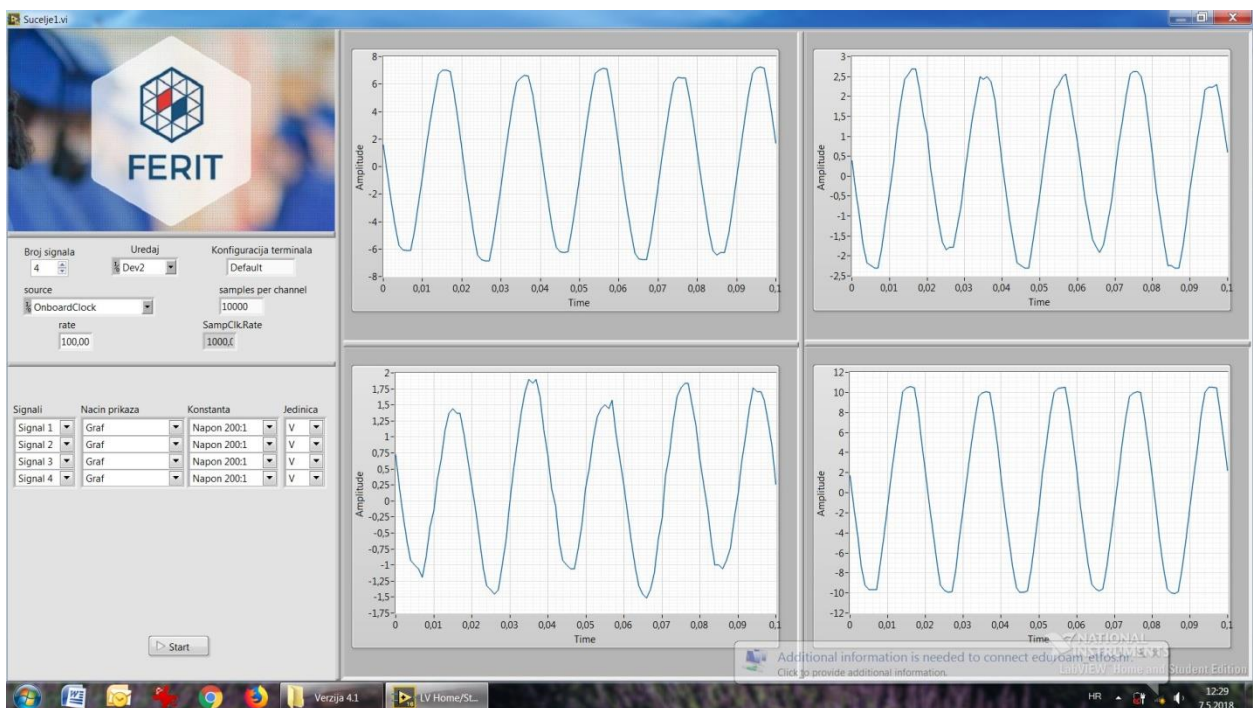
Sucelje1.vi

FERIT

Broj signala
4

Uredaj
Dev2

Konfiguracija terminala
Default

source
OnboardClock

samples per channel
10000

rate
100,00

SampClk.Rate
1000,0

| Signali | Nacin prikaza | Konstanta | Jedinica |
|---|---|---|---|
| Signal 1 | Graf | Napon 200:1 | V |
| Signal 2 | Graf | Napon 200:1 | V |
| Signal 3 | Graf | Napon 200:1 | V |
| Signal 4 | Graf | Napon 200:1 | V |

Start

Amplitude
8
6
4
2
0
-2
-4
-6
-8
0 0,01 0,02 0,03 0,04 0,05 0,06 0,07 0,08 0,09 0,1
Time

Amplitude
3
2,5
2
1,5
1
0,5
0
-0,5
-1
-1,5
-2
-2,5
0 0,01 0,02 0,03 0,04 0,05 0,06 0,07 0,08 0,09 0,1
Time

Amplitude
2
1,75
1,5
1,25
1
0,75
0,5
0,25
0
-0,25
-0,5
-0,75
-1
-1,25
-1,5
-1,75
0 0,01 0,02 0,03 0,04 0,05 0,06 0,07 0,08 0,09 0,1
Time

Amplitude
12
10
8
6
4
2
0
-2
-4
-6
-8
-10
-12
0 0,01 0,02 0,03 0,04 0,05 0,06 0,07 0,08 0,09 0,1
Time

NATIONAL INSTRUMENTS
LabVIEW Home and Student Edition

Additional information is needed to connect eduroam_eltos.hr.
Click to provide additional information.

Verzija 4.1
LV Home/St...
HR
12:29
7.5.2018